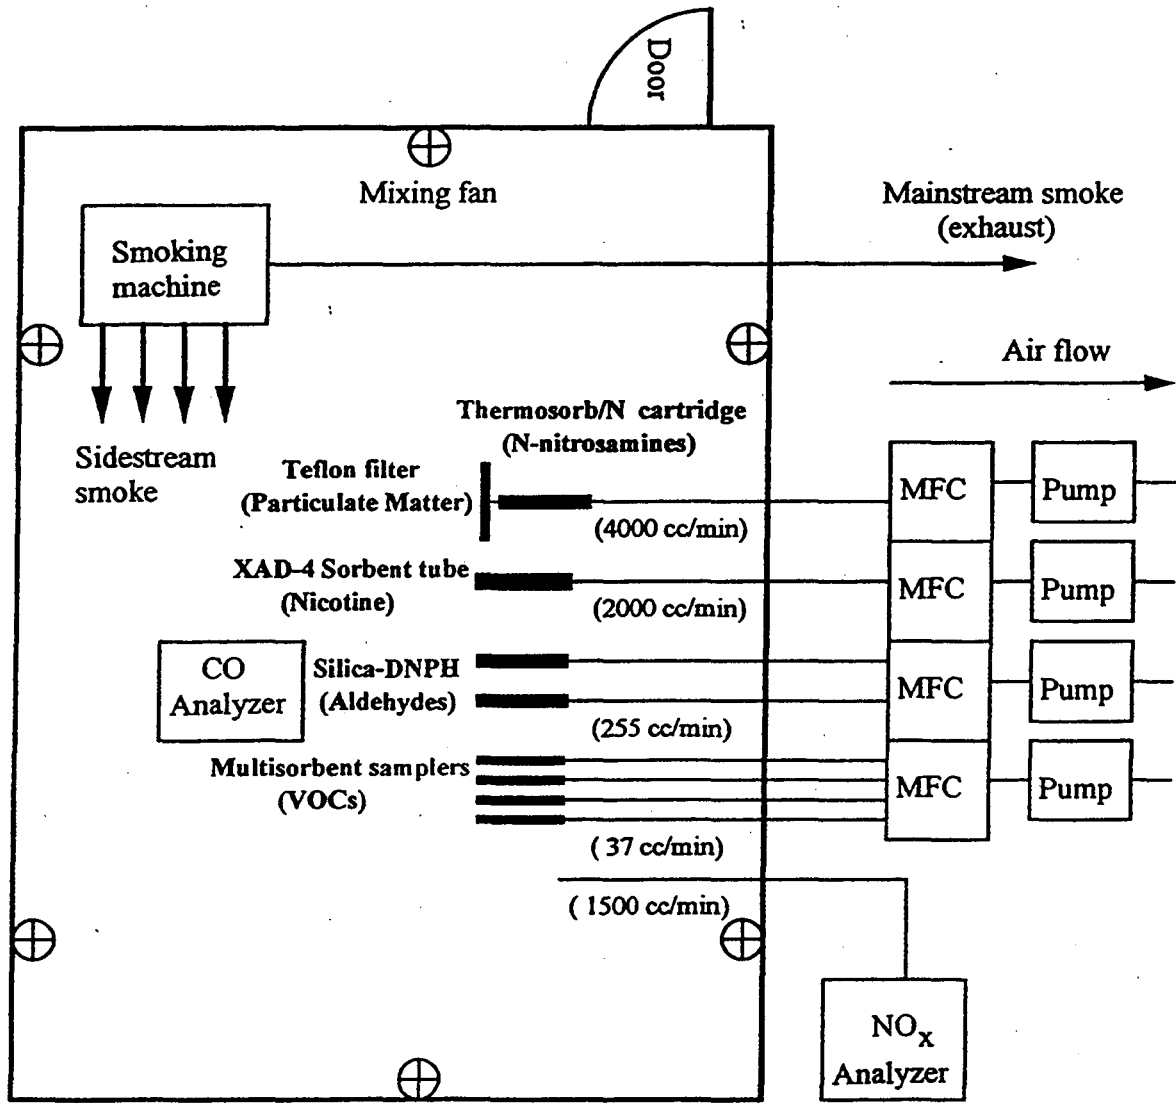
Door

Mixing fan

Mainstream smoke (exhaust)

Smoking machine

Air flow

Sidestream smoke

Thermosorb/N cartridge (N-nitrosamines)

Teflon filter (Particulate Matter)

(4000 cc/min)

MFC

Pump

XAD-4 Sorbent tube (Nicotine)

(2000 cc/min)

MFC

Pump

CO Analyzer

Silica-DNPH (Aldehydes)

(255 cc/min)

MFC

Pump

Multisorbent samplers (VOCs)

MFC

Pump

( 37 cc/min)

( 1500 cc/min)

$NO_x$ Analyzer